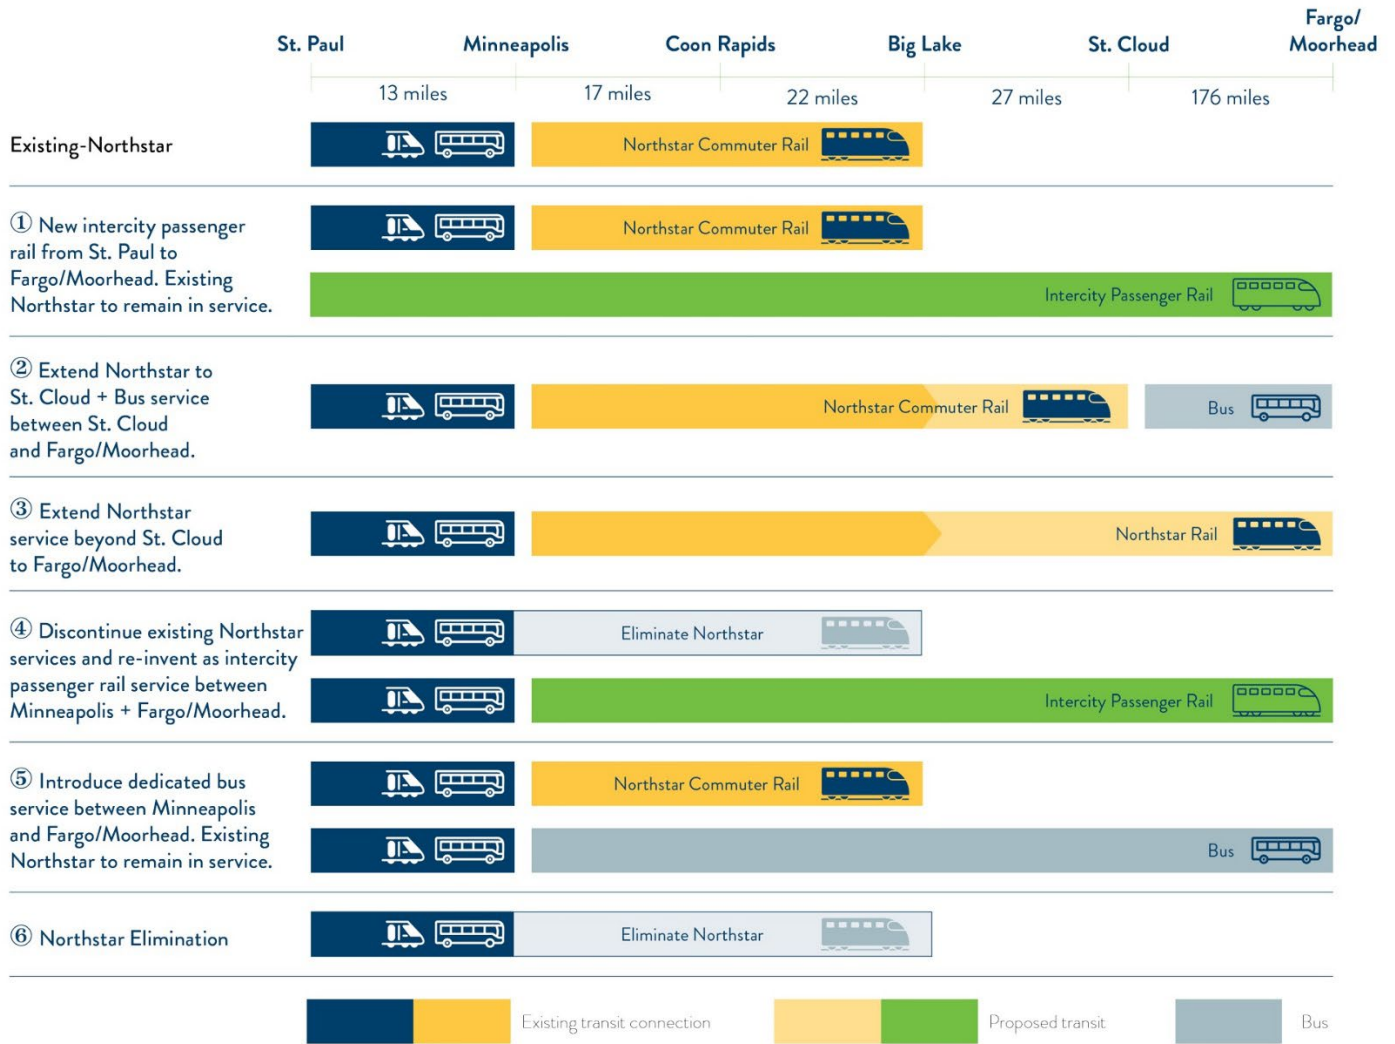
St. Paul | Minneapolis | Coon Rapids | Big Lake | St. Cloud | Fargo/ Moorhead

13 miles | 17 miles | 22 miles | 27 miles | 176 miles

Existing-Northstar

Northstar Commuter Rail

① New intercity passenger rail from St. Paul to Fargo/Moorhead. Existing Northstar to remain in service.

Northstar Commuter Rail

Intercity Passenger Rail

② Extend Northstar to St. Cloud + Bus service between St. Cloud and Fargo/Moorhead.

Northstar Commuter Rail

Bus

③ Extend Northstar service beyond St. Cloud to Fargo/Moorhead.

Northstar Rail

④ Discontinue existing Northstar services and re-invent as intercity passenger rail service between Minneapolis + Fargo/Moorhead.

Eliminate Northstar

Intercity Passenger Rail

⑤ Introduce dedicated bus service between Minneapolis and Fargo/Moorhead. Existing Northstar to remain in service.

Northstar Commuter Rail

Bus

⑥ Northstar Elimination

Eliminate Northstar

Existing transit connection

Proposed transit

Bus